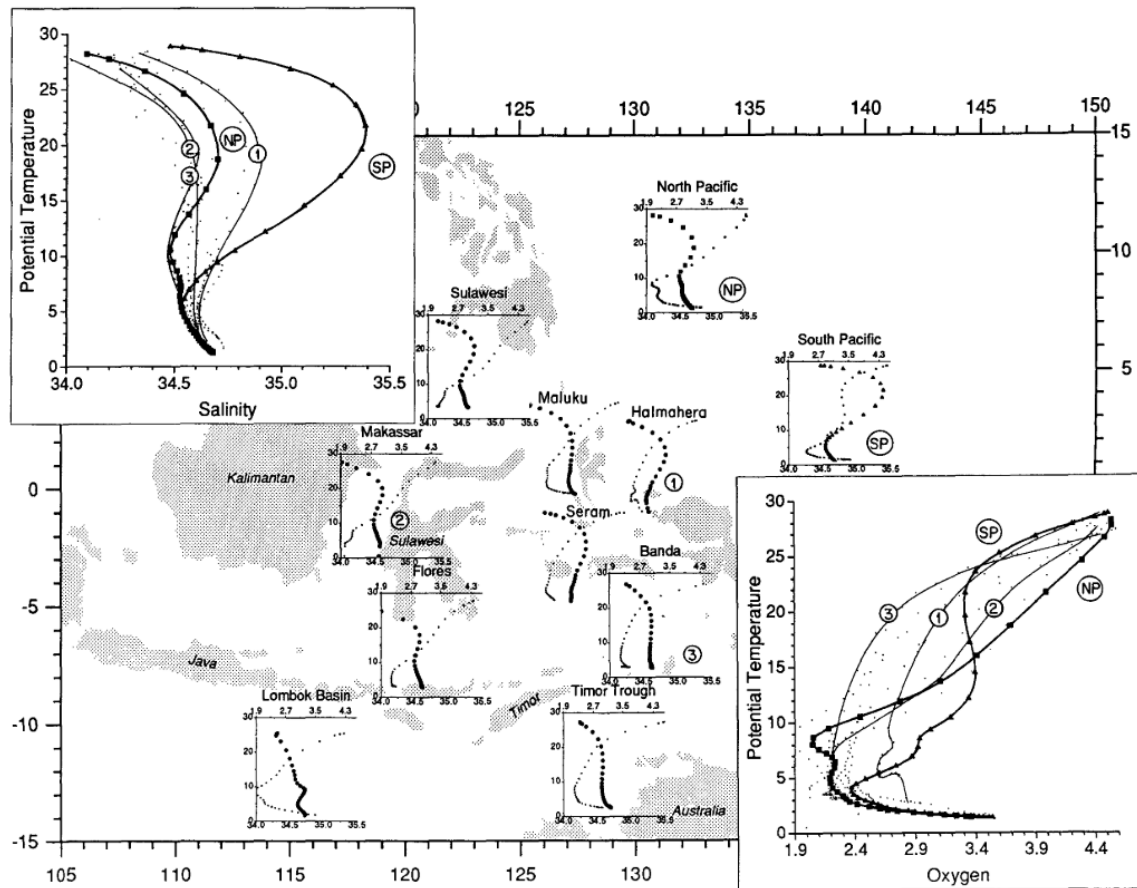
30
25
20
15
10
5
0
Potential Temperature
34.0 34.5 35.0 35.5
Salinity
NP
1
2
3
SP

0 125 130 135 140 145 150
15
10
5

North Pacific
1.9 2.7 3.5 4.3
30
20
10
0
34.0 34.5 35.0 35.5
NP

Sulawesi
1.9 2.7 3.5 4.3
30
20
10
0
34.0 34.5 35.0 35.5

South Pacific
1.9 2.7 3.5 4.3
30
20
10
0
34.0 34.5 35.0 35.5
SP

Maluku
Halmahera
1

Makassar
1.9 2.7 3.5 4.3
30
20
10
0
34.0 34.5 35.5
2
Kalimantan
Sulawesi

Seram

Flores
1.9 2.7 3.5 4.3
30
20
10
0
34.0 34.5 35.0 35.5

Banda
1.9 2.7 3.5 4.3
30
20
10
0
34.0 34.5 35.0 35.5
3

Java

Lombok Basin
1.9 2.7 3.5 4.3
30
20
10
0
34.0 34.5 35.0 35.5

Timor
Timor Trough
1.9 2.7 3.5 4.3
30
20
10
0
34.0 34.5 35.0 35.5
Australia

0
-5
-10
-15
105 110 115 120 125 130

30
25
20
15
10
5
0
Potential Temperature
1.9 2.4 2.9 3.4 3.9 4.4
Oxygen
SP
NP
3
1
2